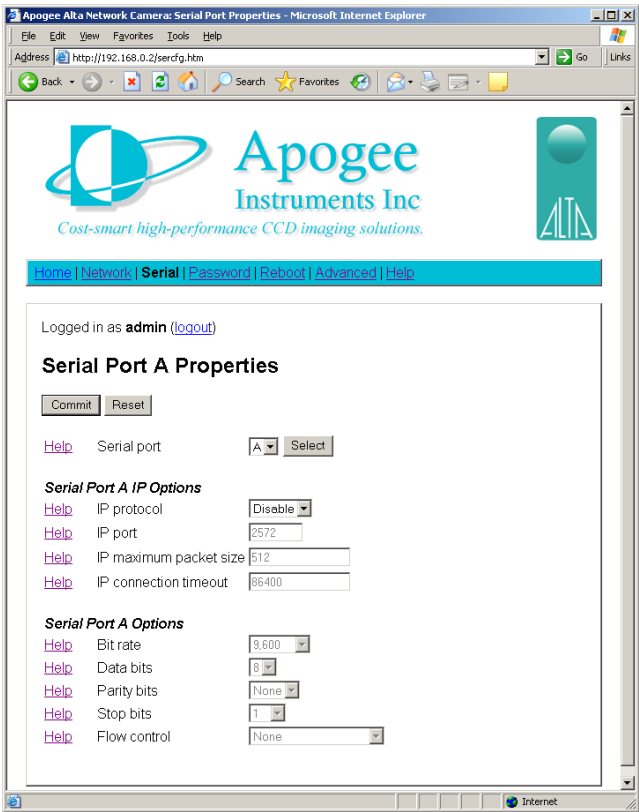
Apogee Alta Network Camera: Serial Port Properties - Microsoft Internet Explorer

File Edit View Favorites Tools Help

Address http://192.168.0.2/sercfg.htm Go Links

Back Search Favorites

Apogee Instruments Inc

Cost-smart high-performance CCD imaging solutions.

ALTA

Home | Network | Serial | Password | Reboot | Advanced | Help

Logged in as admin (logout)

Serial Port A Properties

Commit Reset

Help Serial port A Select

Serial Port A IP Options

Help IP protocol Disable

Help IP port 2572

Help IP maximum packet size 512

Help IP connection timeout 86400

Serial Port A Options

Help Bit rate 9,600

Help Data bits 8

Help Parity bits None

Help Stop bits 1

Help Flow control None

Internet